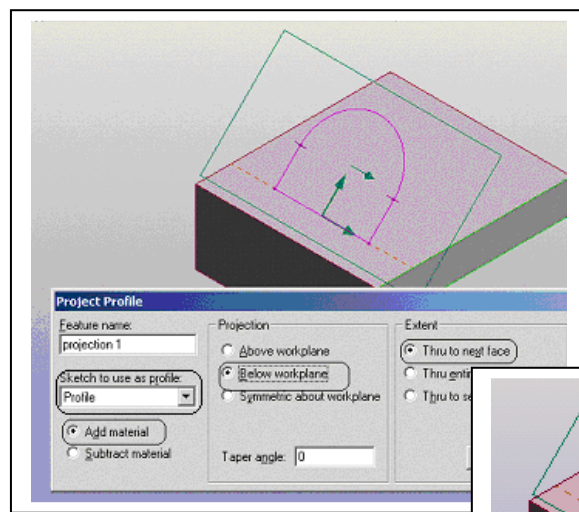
Project Profile

Feature name:
projection 1

Sketch to use as profile:
Profile

Add material
Subtract material

Projection
Above workplane
Below workplane
Symmetric about workplane

Taper angle: 0

Extent
Thru to next face
Thru enti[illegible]
Thru to se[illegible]